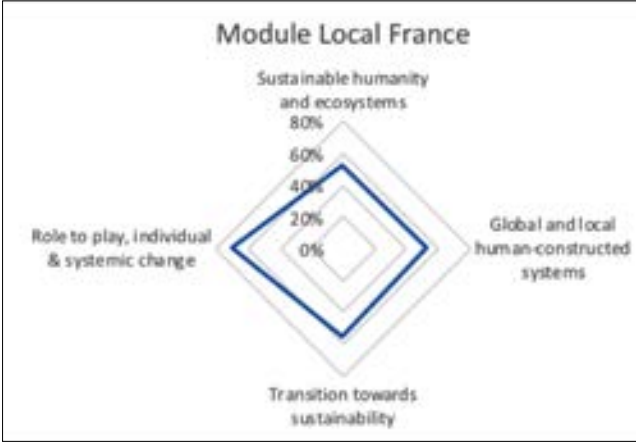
Module Local France

Sustainable humanity and ecosystems

80%

60%

40%

20%

0%

Global and local human-constructed systems

Transition towards sustainability

Role to play, individual & systemic change